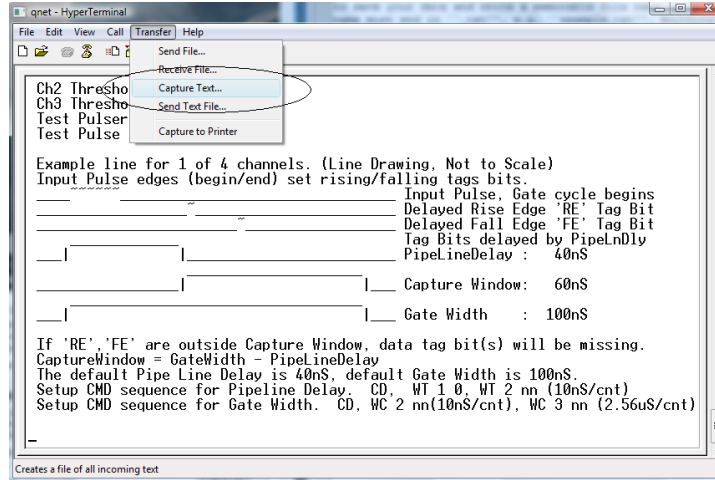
qnet - HyperTerminal

File Edit View Call Transfer Help

Send File...
Receive File...
Capture Text...
Send Text File...
Capture to Printer

Ch2 Thresho
Ch3 Thresho
Test Pulser
Test Pulse

Example line for 1 of 4 channels. (Line Drawing, Not to Scale)
Input Pulse edges (begin/end) set rising/falling tags bits.
Input Pulse, Gate cycle begins
Delayed Rise Edge 'RE' Tag Bit
Delayed Fall Edge 'FE' Tag Bit
Tag Bits delayed by PipeLnDly
PipeLineDelay : 40nS

Capture Window: 60nS

Gate Width : 100nS

If 'RE','FE' are outside Capture Window, data tag bit(s) will be missing.
CaptureWindow = GateWidth - PipeLineDelay
The default Pipe Line Delay is 40nS, default Gate Width is 100nS.
Setup CMD sequence for Pipeline Delay. CD, WT 1 0, WT 2 nn (10nS/cnt)
Setup CMD sequence for Gate Width. CD, WC 2 nn(10nS/cnt), WC 3 nn (2.56uS/cnt)

Creates a file of all incoming text